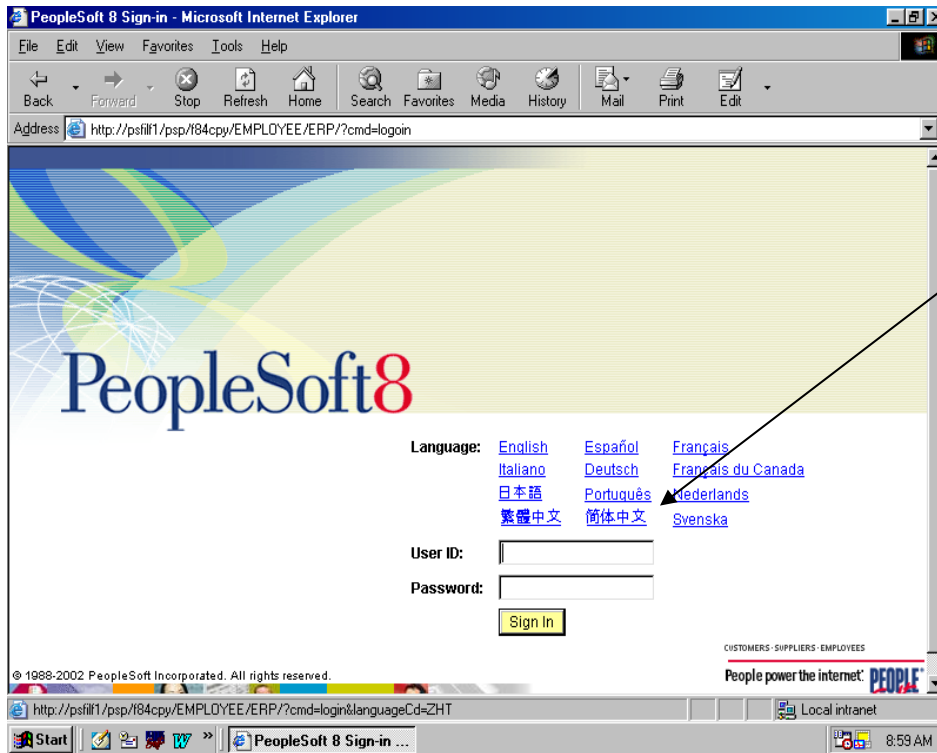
PeopleSoft 8 Sign-in - Microsoft Internet Explorer

File Edit View Favorites Tools Help

Back Forward Stop Refresh Home Search Favorites Media History Mail Print Edit

Address http://psfilf1/psp/f84cpy/EMPLOYEE/ERP/?cmd=logoin

PeopleSoft8

Language: English Español Français
Italiano Deutsch Français du Canada
日本語 Português Nederlands
繁體中文 简体中文 Svenska

User ID:

Password:

Sign In

CUSTOMERS · SUPPLIERS · EMPLOYEES

People power the internet. PEOPLE

© 1988-2002 PeopleSoft Incorporated. All rights reserved.

http://psfilf1/psp/f84cpy/EMPLOYEE/ERP/?cmd=login&languageCd=ZHT

Local intranet

Start PeopleSoft 8 Sign-in ...

8:59 AM